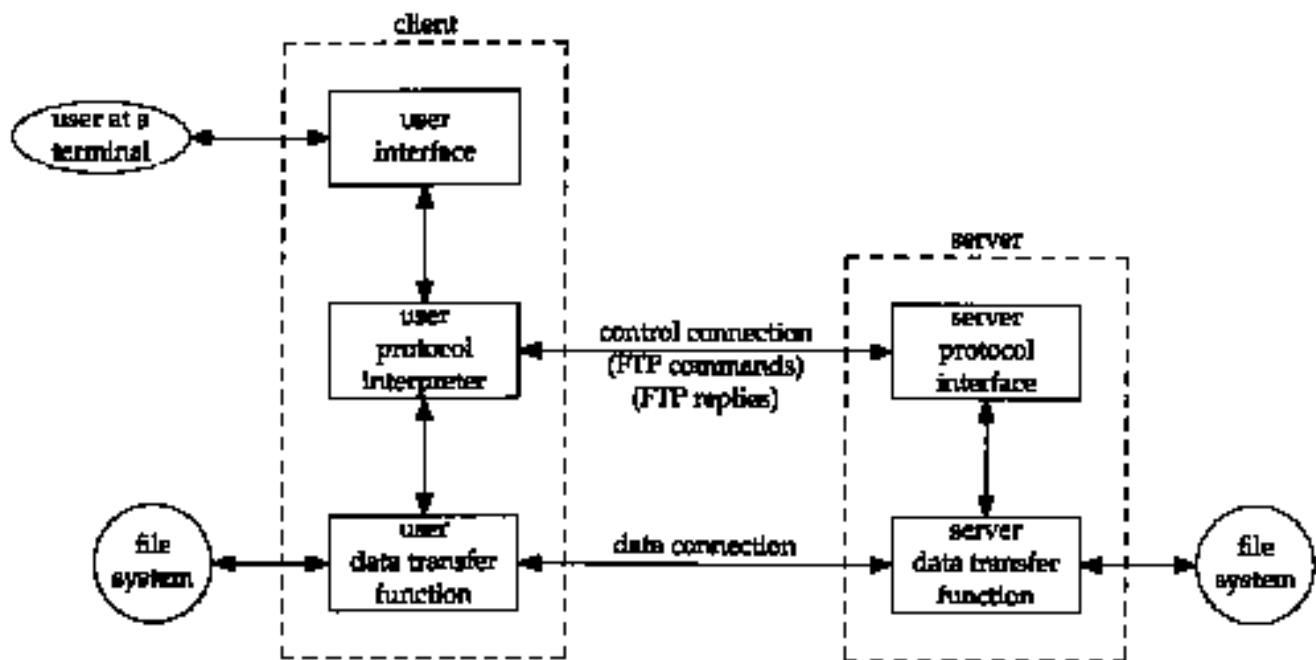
client

user at a terminal

user interface

user protocol interpreter

user data transfer function

file system

server

control connection
(FTP commands)
(FTP replies)

server protocol interface

data connection

server data transfer function

file system